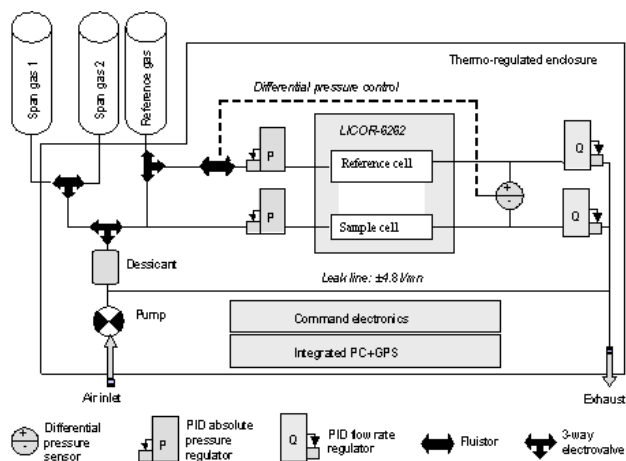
Span gas 1
Span gas 2
Reference gas
Thermo-regulated enclosure
Differential pressure control
LICOR-6262
P
Reference cell
Q
+
-
P
Sample cell
Q
Dessicant
Leak line: ±4.8 l/mn
Pump
Command electronics
Integrated PC+GPS
Air inlet
Exhaust

+
-
Differential pressure sensor
P
PID absolute pressure regulator
Q
PID flow rate regulator
Fluistor
3-way electrovalve